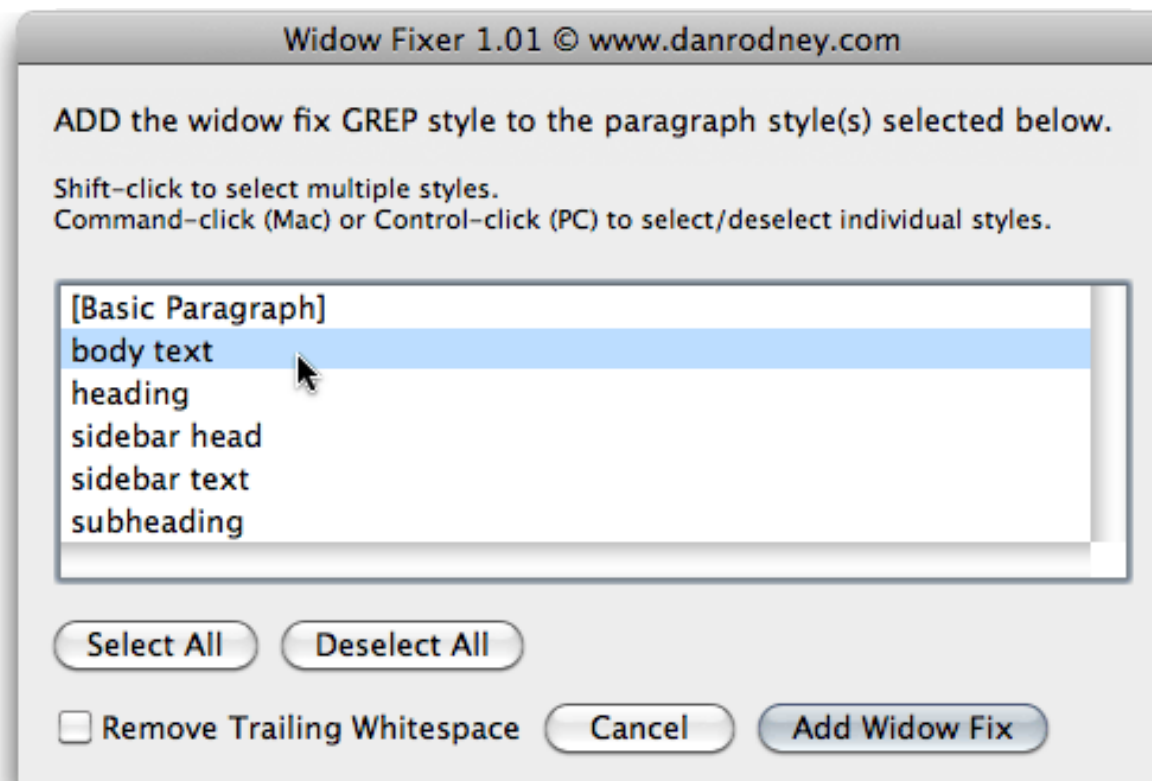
Widow Fixer 1.01 © www.danrodney.com

ADD the widow fix GREP style to the paragraph style(s) selected below.

Shift-click to select multiple styles.
Command-click (Mac) or Control-click (PC) to select/deselect individual styles.

[Basic Paragraph]
body text
heading
sidebar head
sidebar text
subheading

Select All
Deselect All

Remove Trailing Whitespace
Cancel
Add Widow Fix